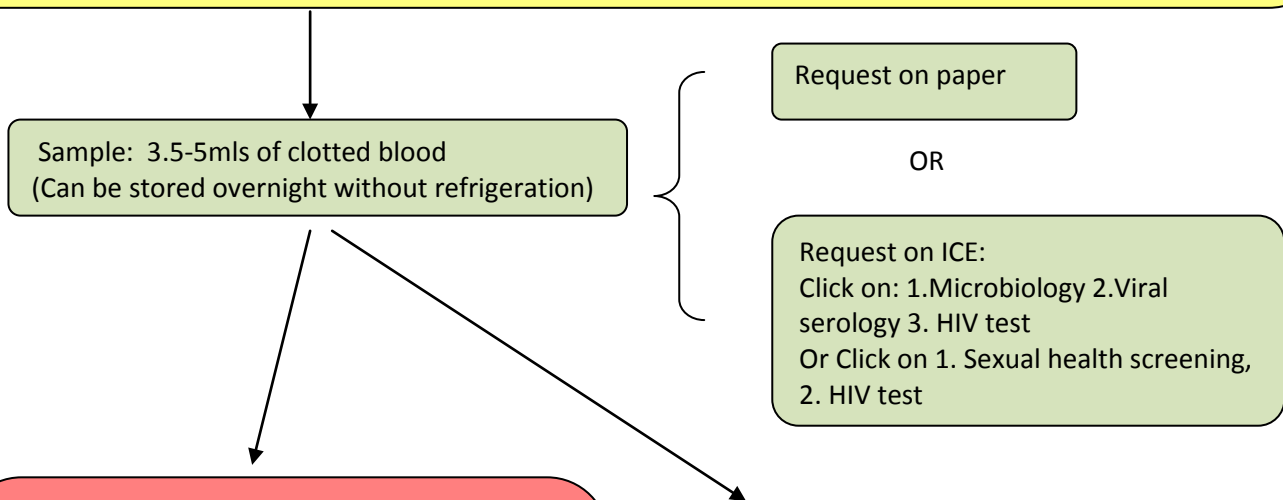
Sample: 3.5-5mls of clotted blood
(Can be stored overnight without refrigeration)

Request on paper

OR

Request on ICE:
Click on: 1.Microbiology 2.Viral serology 3. HIV test
Or Click on 1. Sexual health screening, 2. HIV test